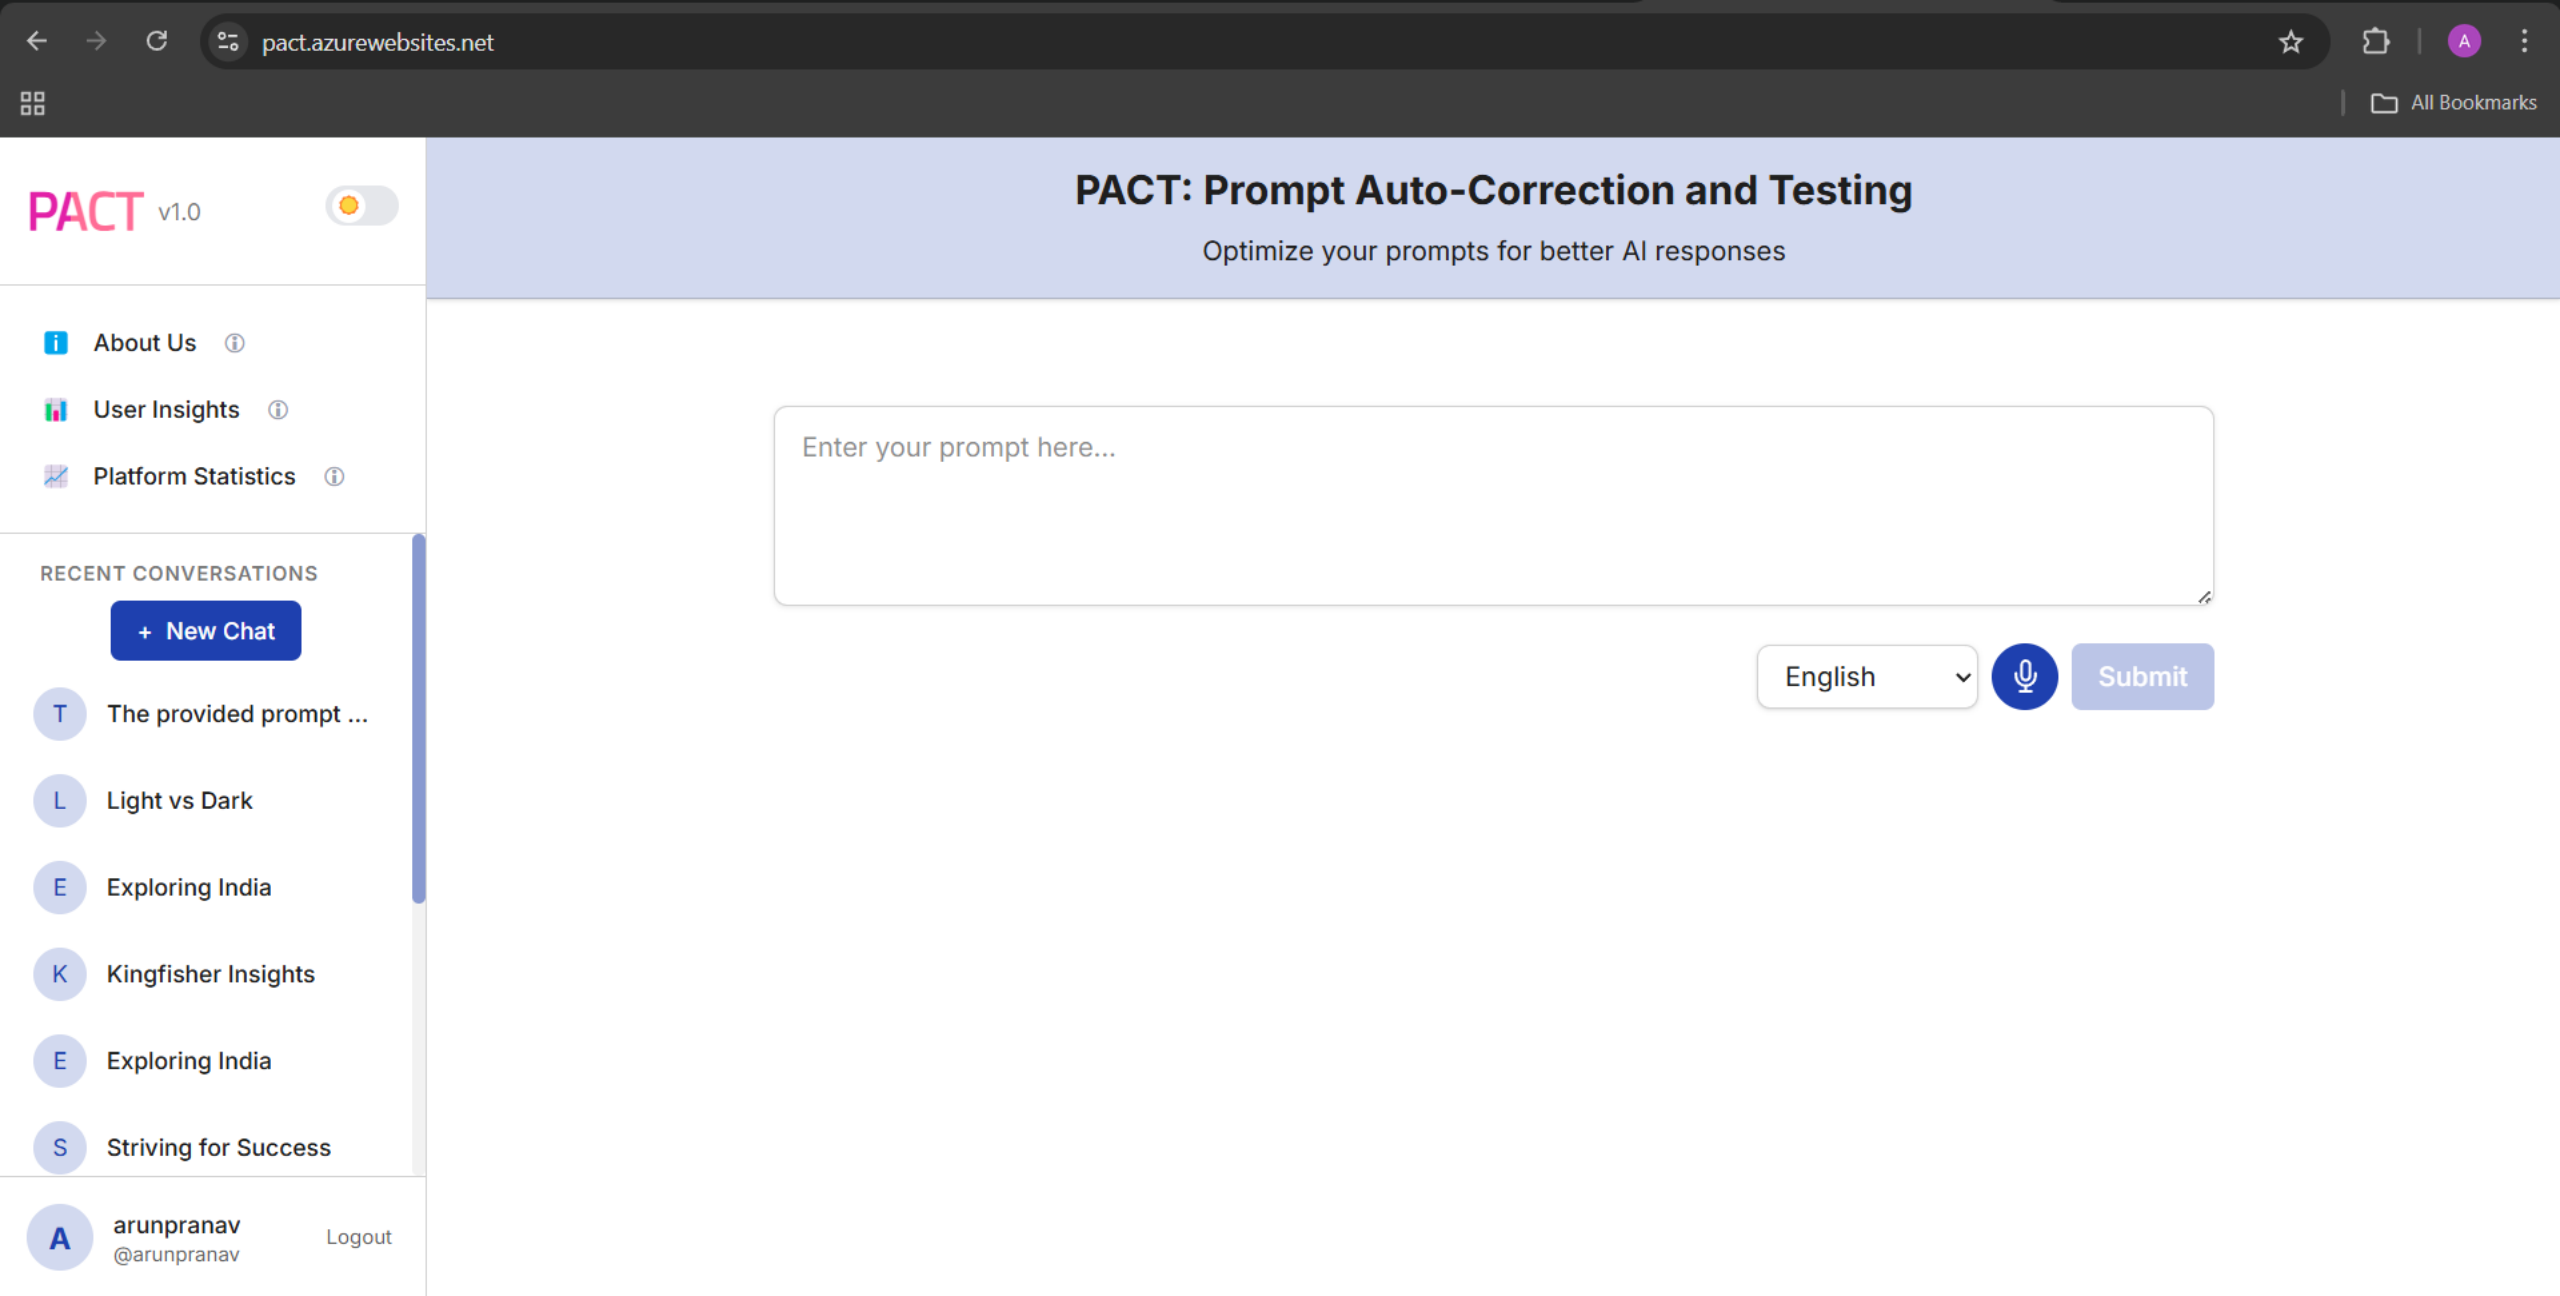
pact.azurewebsites.net

A

All Bookmarks

PACT v1.0

About Us

User Insights

Platform Statistics

RECENT CONVERSATIONS

+ New Chat

T The provided prompt ...

L Light vs Dark

E Exploring India

K Kingfisher Insights

E Exploring India

S Striving for Success

A arunpranav @arunpranav Logout

PACT: Prompt Auto-Correction and Testing

Optimize your prompts for better AI responses

Enter your prompt here...

English

Submit